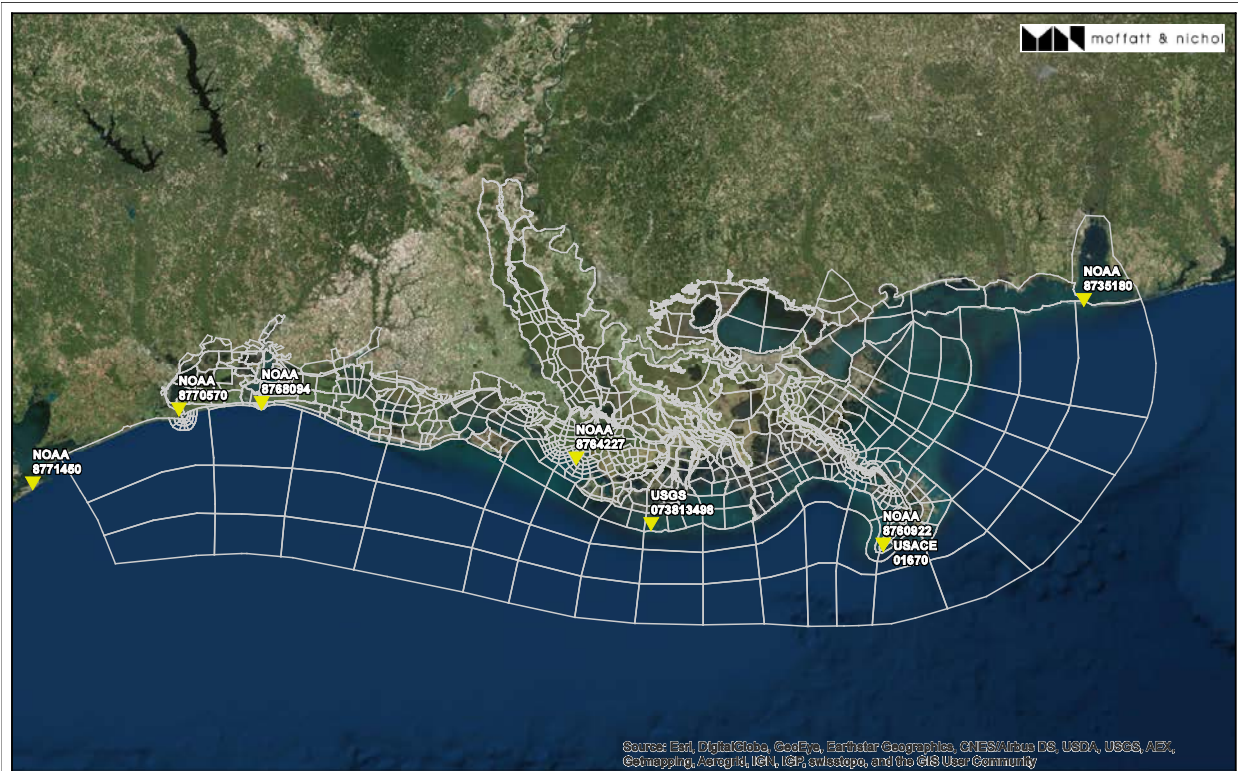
moffatt & nichol

NOAA
8735180

NOAA
8770570

NOAA
8768094

NOAA
8771450

NOAA
8764227

USGS
073813498

NOAA
8760922

USACE
01670

Source: Esri, DigitalGlobe, GeoEye, Earthstar Geographics, CNES/Airbus DS, USDA, USGS, AEX, Getmapping, Aerogrid, IGN, IGP, swisstopo, and the GIS User Community